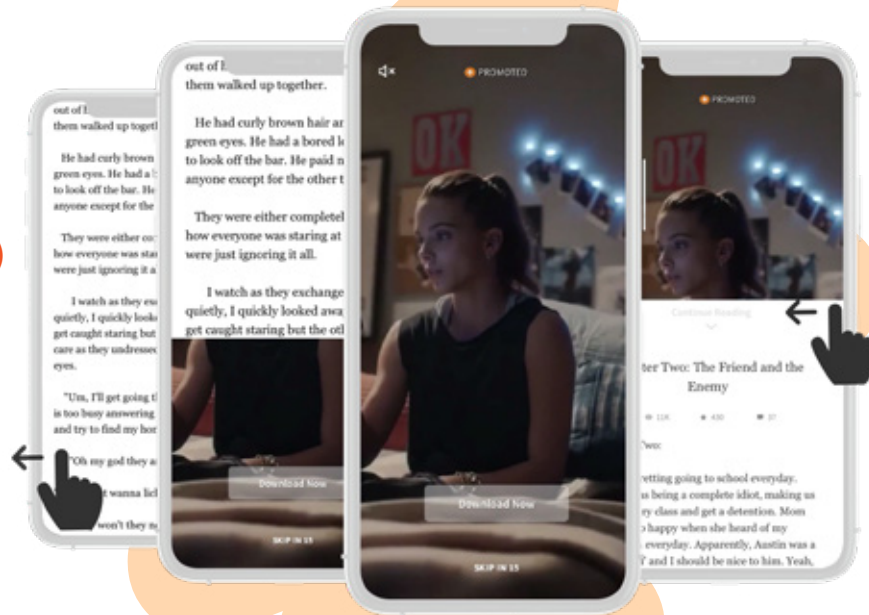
out of l
them walked up toget

He had curly brown
green eyes. He had a
to look off the bar. He
anyone except for the

They were either co
how everyone was sta
were just ignoring it a

I watch as they ex
quietly, I quickly look
get caught staring but
care as they undresse
eyes.

"Um, I'll get going t
is too busy answering
and try to find my ho

"Oh my god they a
t wanna lic
won't they

out of l
them walked up together.

He had curly brown hair ar
green eyes. He had a bored l
to look off the bar. He paid n
anyone except for the other t

They were either complete
how everyone was staring at
were just ignoring it all.

I watch as they exchange
quietly, I quickly looked awa
get caught staring but the oth

Download Now

SKIP IN 15

PROMOTED

OK

Download Now

SKIP IN 15

PROMOTED

OK

Continue Reading

ter Two: The Friend and the Enemy

11K 430 37

Two:

etting going to school everyday.
s being a complete idiot, making us
y class and get a detention. Mom
o happy when she heard of my
everyday. Apparently, Austin was a
I should be nice to him. Yeah,